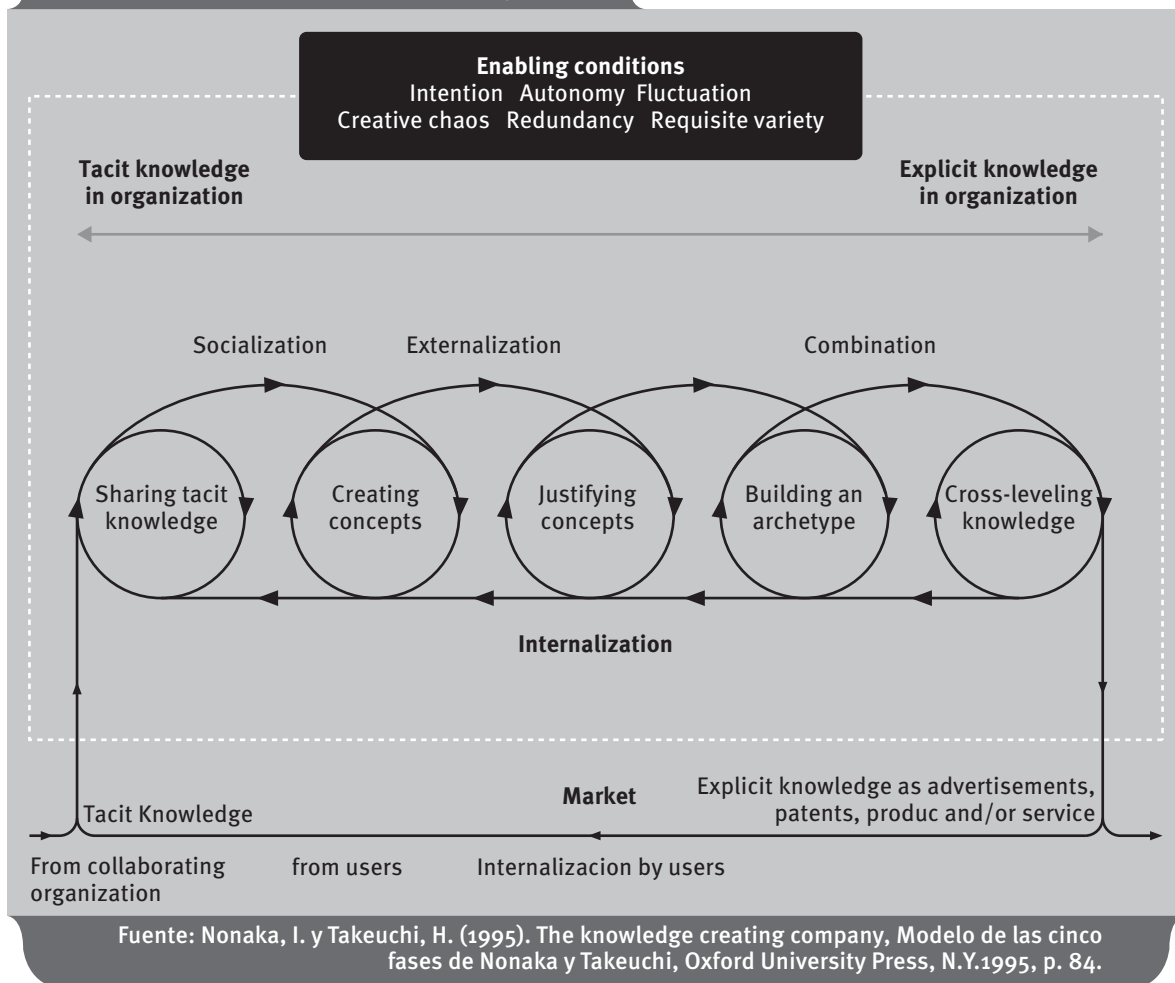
**Enabling conditions**
Intention Autonomy Fluctuation
Creative chaos Redundancy Requisite variety

**Tacit knowledge in organization**

**Explicit knowledge in organization**

Socialization

Externalization

Combination

Sharing tacit knowledge

Creating concepts

Justifying concepts

Building an archetype

Cross-leveling knowledge

**Internalization**

**Market**

Tacit Knowledge

Explicit knowledge as advertisements, patents, produc and/or service

From collaborating organization

from users

Internalizacion by users

Fuente: Nonaka, I. y Takeuchi, H. (1995). The knowledge creating company, Modelo de las cinco fases de Nonaka y Takeuchi, Oxford University Press, N.Y.1995, p. 84.